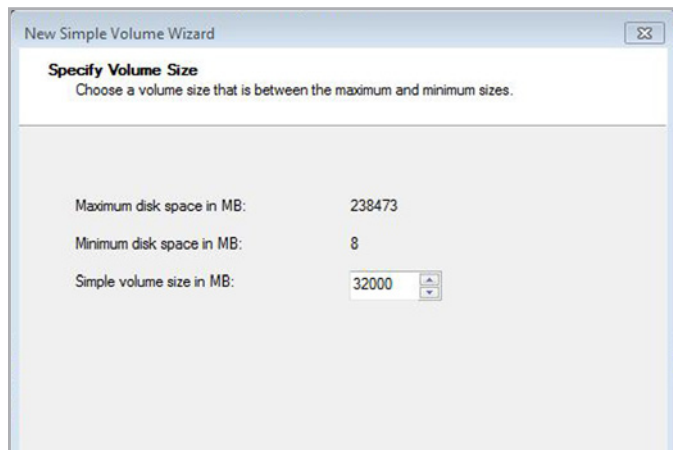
New Simple Volume Wizard

Specify Volume Size
Choose a volume size that is between the maximum and minimum sizes.

Maximum disk space in MB: 238473

Minimum disk space in MB: 8

Simple volume size in MB: 32000